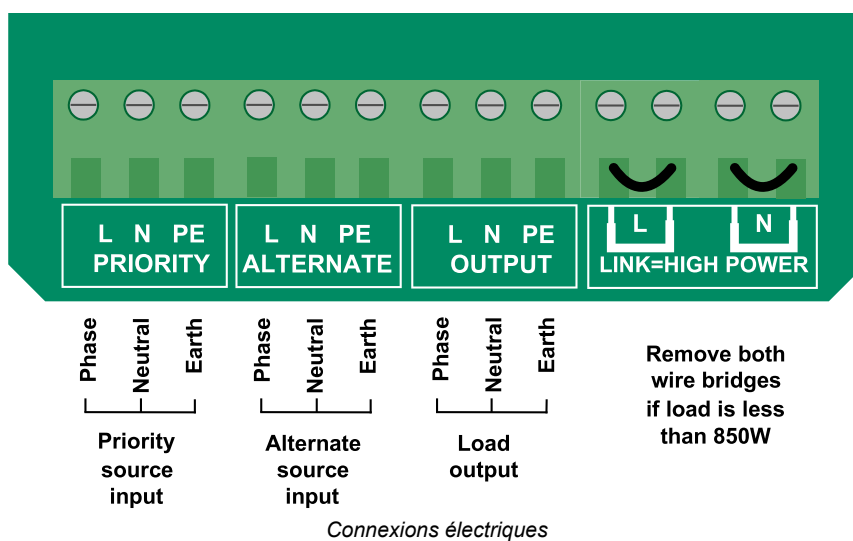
L N PE
PRIORITY

L N PE
ALTERNATE

L N PE
OUTPUT

L
N
LINK=HIGH POWER

Phase
Neutral
Earth

Priority source input

Phase
Neutral
Earth

Alternate source input

Phase
Neutral
Earth

Load output

Remove both wire bridges if load is less than 850W

Connexions électriques